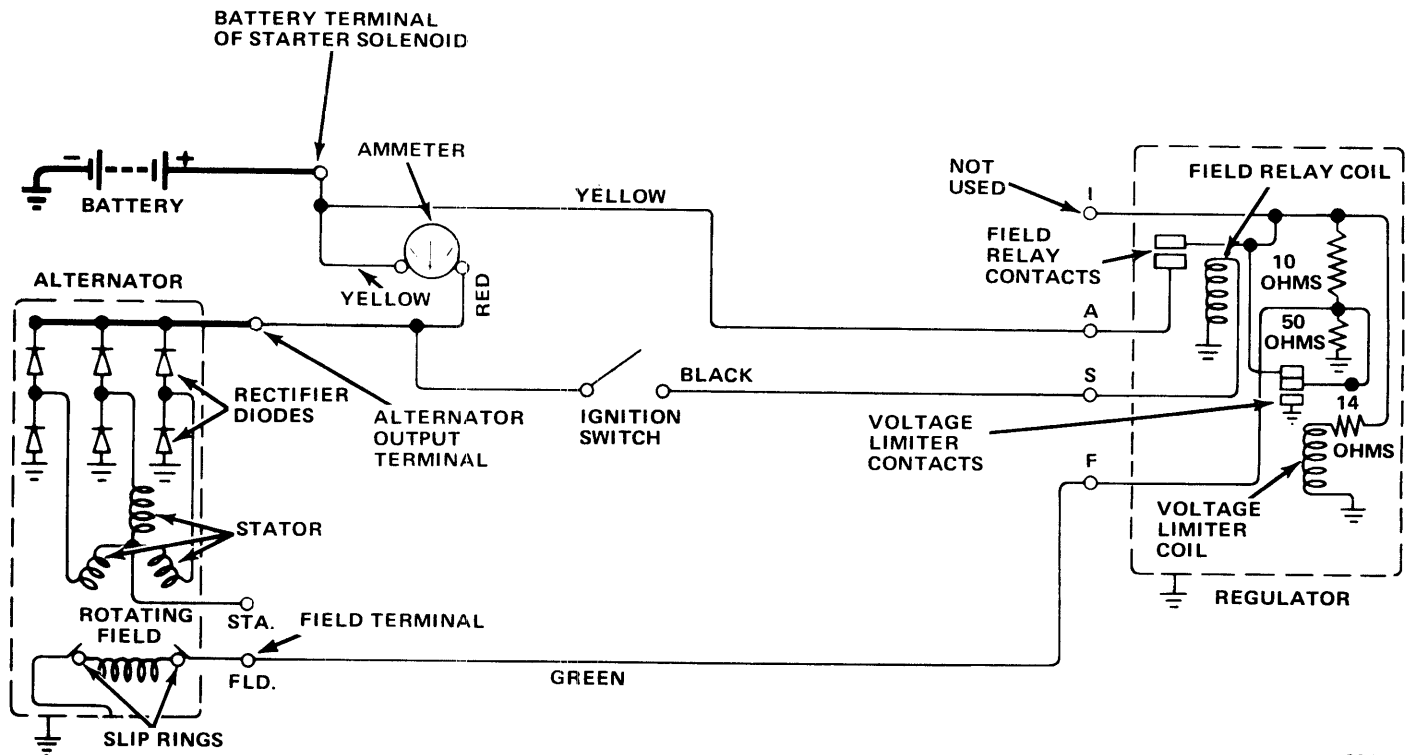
BATTERY TERMINAL OF STARTER SOLENOID

AMMETER

BATTERY

YELLOW

NOT USED

FIELD RELAY COIL

FIELD RELAY CONTACTS

10 OHMS

50 OHMS

ALTERNATOR

YELLOW

RED

A

BLACK

S

RECTIFIER DIODES

ALTERNATOR OUTPUT TERMINAL

IGNITION SWITCH

VOLTAGE LIMITER CONTACTS

14 OHMS

F

STATOR

VOLTAGE LIMITER COIL

ROTATING FIELD

STA.

FIELD TERMINAL

REGULATOR

FLD.

GREEN

SLIP RINGS